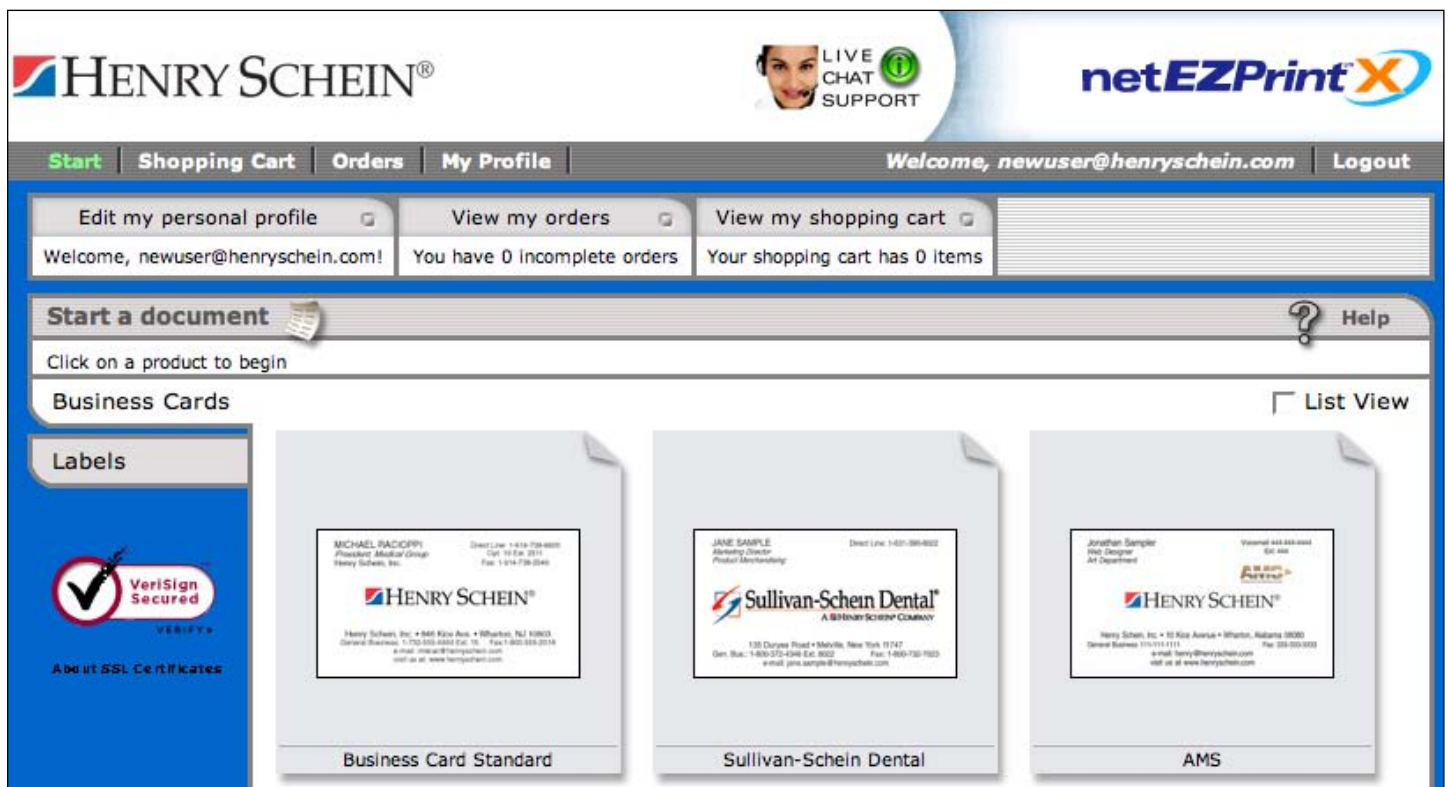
HENRY SCHEIN®

LIVE CHAT SUPPORT

netEZPrint X

Start | Shopping Cart | Orders | My Profile | Welcome, newuser@henryschein.com | Logout

Edit my personal profile
Welcome, newuser@henryschein.com!

View my orders
You have 0 incomplete orders

View my shopping cart
Your shopping cart has 0 items

Start a document

Help

Click on a product to begin

Business Cards

List View

Labels

VeriSign Secured
VERIFY

About SSL Certificates

MICHAEL RACIOPPI
President, Medical Group
Henry Schein, Inc.
Direct Line: 1-914-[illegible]
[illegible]
Fax: 1-914-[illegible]
HENRY SCHEIN®
Henry Schein, Inc. • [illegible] • Wharton, NJ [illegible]
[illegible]
e-mail: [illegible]@henryschein.com
visit us at: www.henryschein.com

Business Card Standard

JANE SAMPLE
Marketing Director
Product Merchandising
Direct Line: 1-631-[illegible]
Sullivan-Schein Dental®
A HENRY SCHEIN® COMPANY
135 Duryea Road • Melville, New York 11747
Gen. Bus.: 1-800-372-4346 Ext. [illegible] Fax: 1-800-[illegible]
e-mail: jane.sample@henryschein.com

Sullivan-Schein Dental

Jonathan Sampler
Web Designer
Art Department
Voicemail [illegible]
Ext. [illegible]
AMS
HENRY SCHEIN®
Henry Schein, Inc. • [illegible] • Wharton, Alabama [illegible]
General Business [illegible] Fax: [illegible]
e-mail: henry@henryschein.com
visit us at www.henryschein.com

AMS